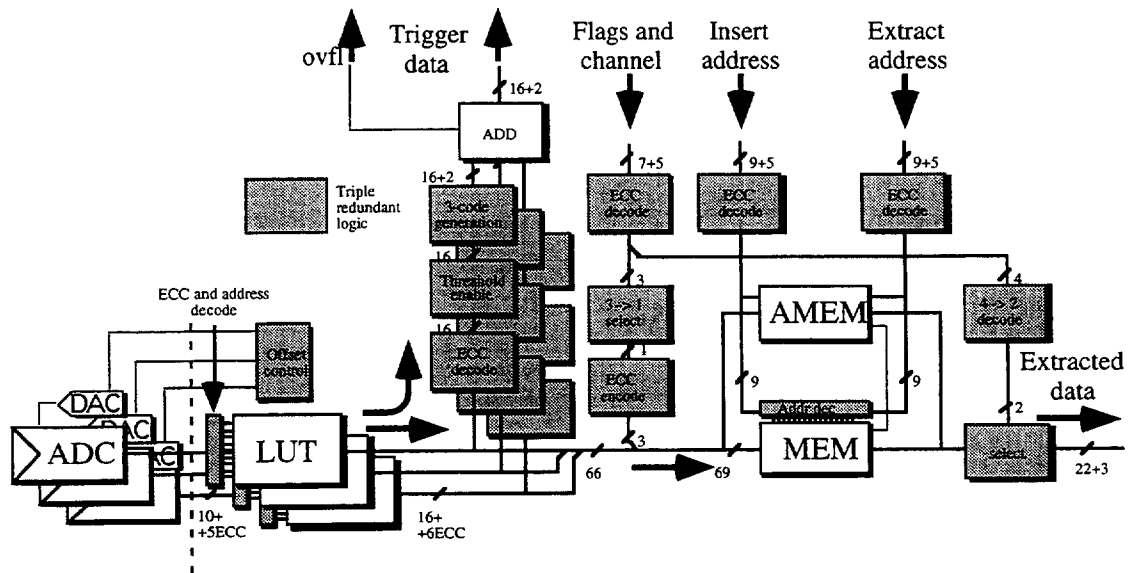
ovfl

Trigger data

16+2

ADD

16+2

Triple redundant logic

3-code generation

16

Threshold enable

16

ECC decode

Flags and channel

7+5

ECC decode

3

3->1 select

1

ECC encode

3

Insert address

9+5

ECC decode

Extract address

9+5

ECC decode

4

4->2 decode

AMEM

9

9

Addr dec

MEM

2

Extracted data

select

22+3

ECC and address decode

Offset control

DAC

DAC

ADC

C

LUT

10+ +5ECC

16+ +6ECC

66

69